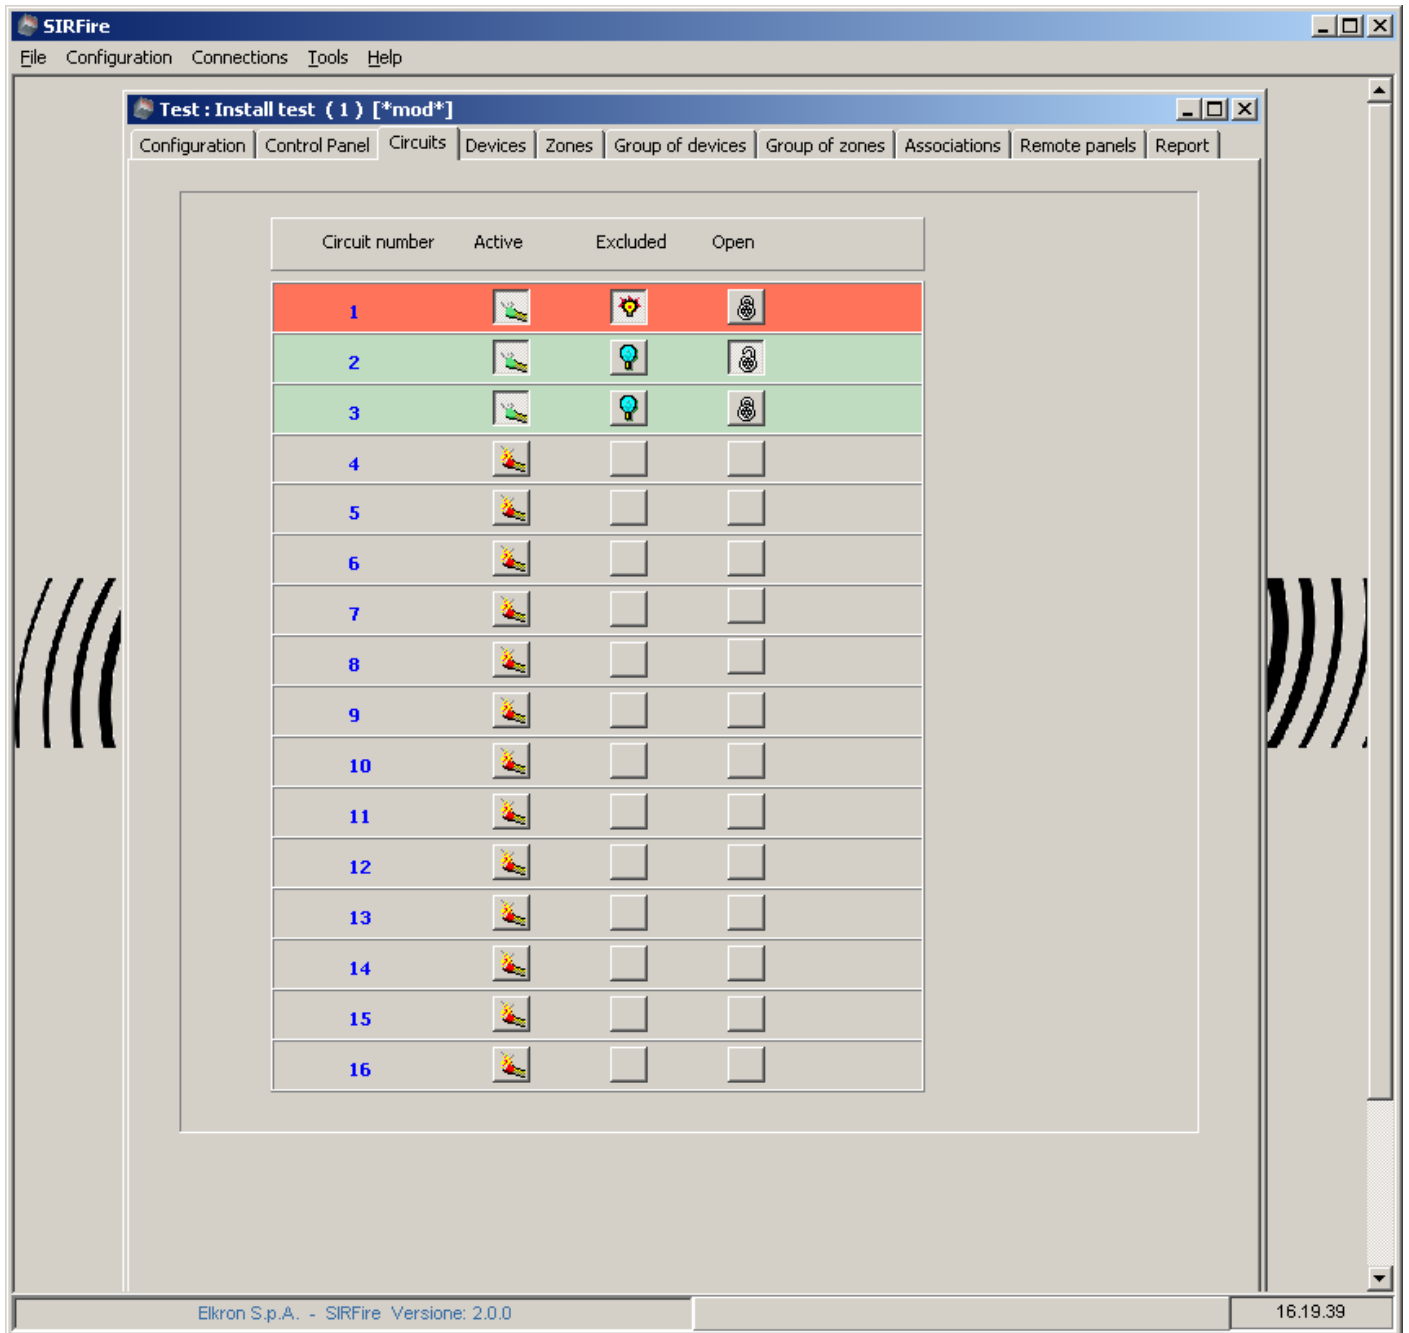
SIRFire
File Configuration Connections Tools Help

Test : Install test ( 1 ) [*mod*]

Configuration | Control Panel | Circuits | Devices | Zones | Group of devices | Group of zones | Associations | Remote panels | Report

| Circuit number | Active | Excluded | Open |
|---|---|---|---|
| 1 | | | |
| 2 | | | |
| 3 | | | |
| 4 | | | |
| 5 | | | |
| 6 | | | |
| 7 | | | |
| 8 | | | |
| 9 | | | |
| 10 | | | |
| 11 | | | |
| 12 | | | |
| 13 | | | |
| 14 | | | |
| 15 | | | |
| 16 | | | |

Elkron S.p.A. - SIRFire Versione: 2.0.0
16.19.39